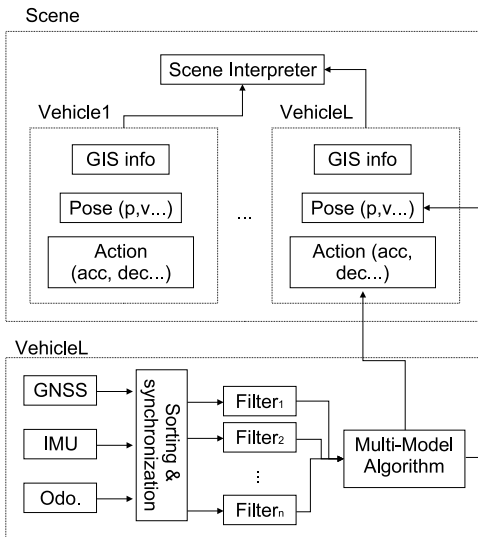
Scene

Scene Interpreter

Vehicle1

GIS info

Pose (p,v...)

Action (acc, dec...)

...

VehicleL

GIS info

Pose (p,v...)

Action (acc, dec...)

VehicleL

GNSS

IMU

Odo.

Sorting & synchronization

Filter$_1$

Filter$_2$

⋮

Filter$_n$

Multi-Model Algorithm